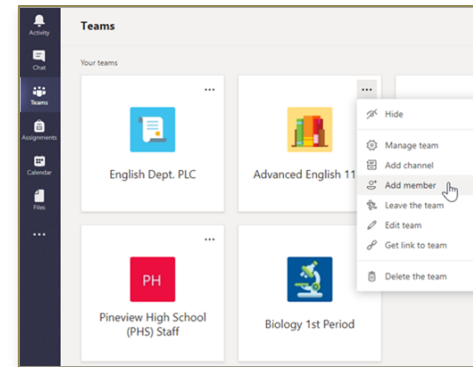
Activity
Chat
Teams
Assignments
Calendar
Files
...

Teams

Your teams

...
English Dept. PLC

...
Advanced English 11

Hide
Manage team
Add channel
Add member
Leave the team
Edit team
Get link to team
Delete the team

...
PH
Pineview High School (PHS) Staff

Biology 1st Period